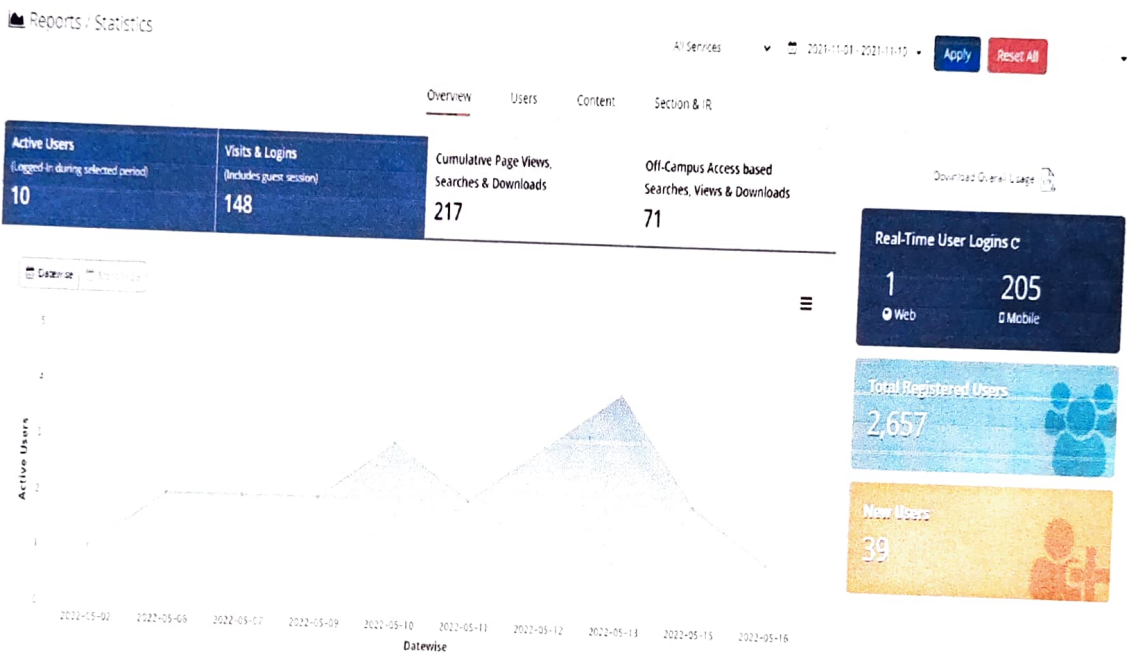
Reports / Statistics

All Services

2021-11-01 - 2021-11-10

Apply

Reset All

Overview Users Content Section & IR

Active Users
(Logged-in during selected period)
10

Visits & Logins
(Includes guest session)
148

Cumulative Page Views, Searches & Downloads
217

Off-Campus Access based Searches, Views & Downloads
71

Download Overall Usage

Datewise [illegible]

Real-Time User Logins
1
Web
205
Mobile

Total Registered Users
2,657

New Users
39

5
4
3
2
1

Active Users

2022-05-02 2022-05-06 2022-05-07 2022-05-09 2022-05-10 2022-05-11 2022-05-12 2022-05-13 2022-05-15 2022-05-16

Datewise